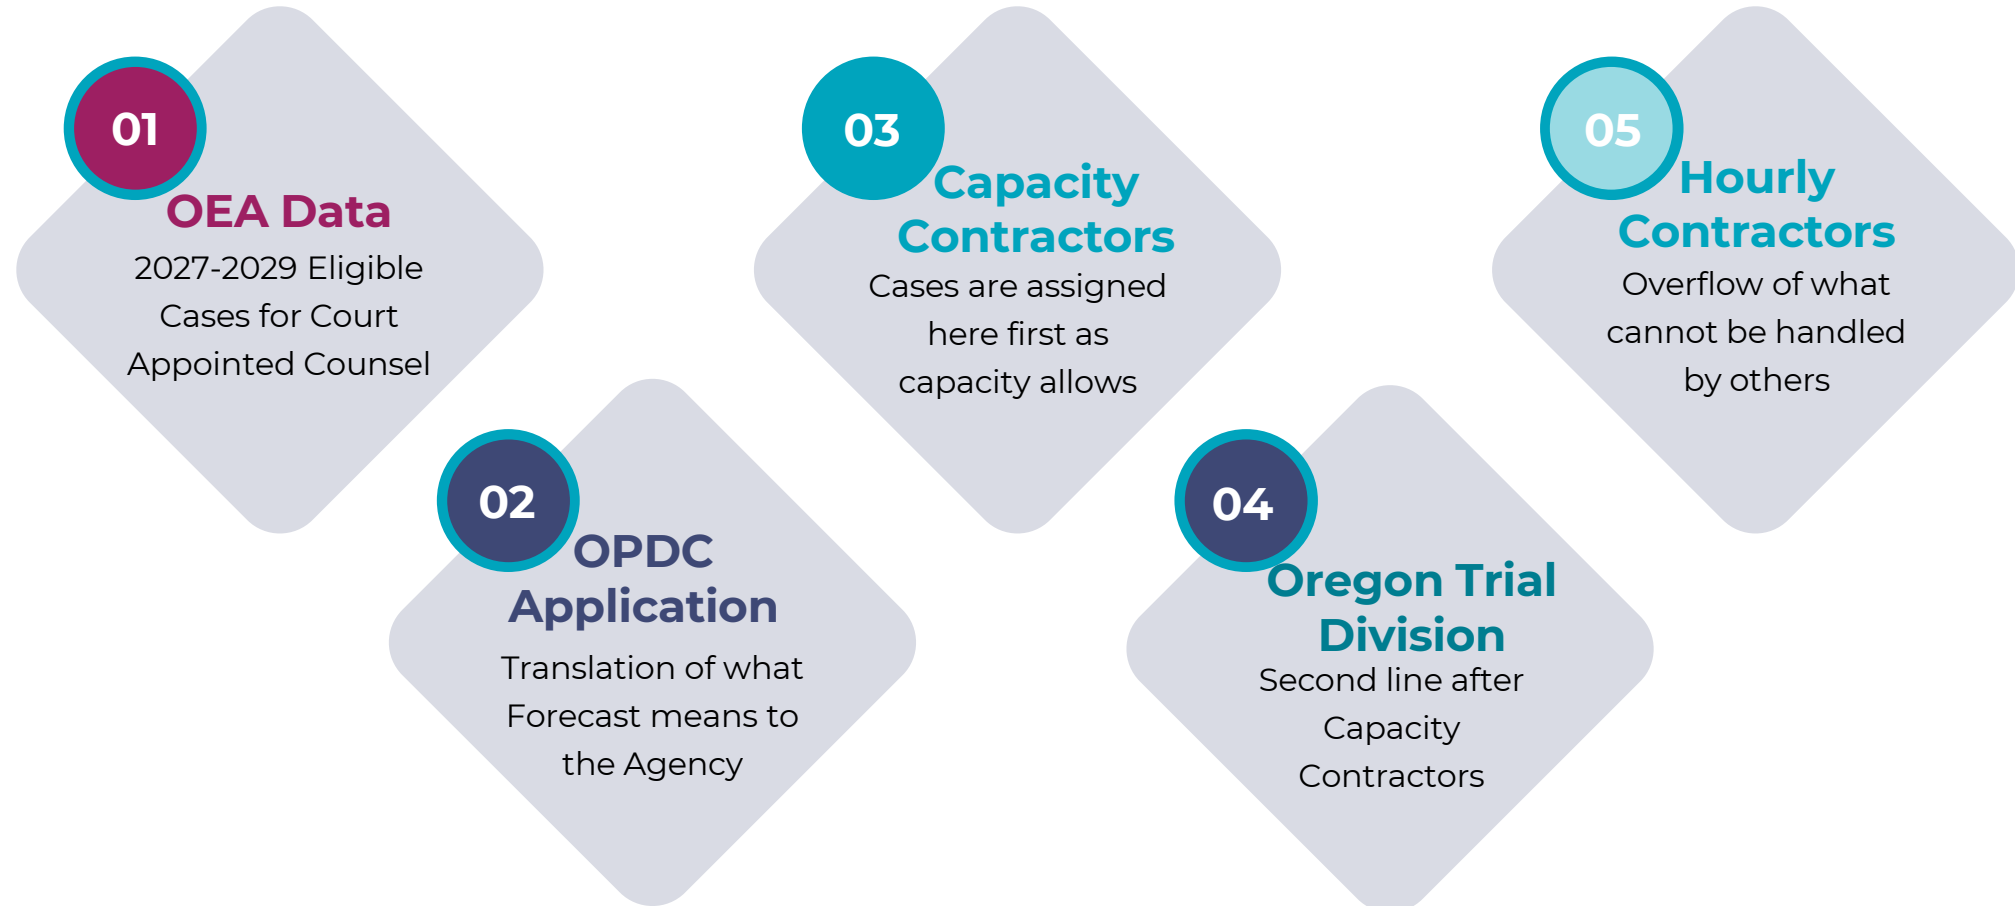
01
OEA Data
2027-2029 Eligible Cases for Court Appointed Counsel

02
OPDC Application
Translation of what Forecast means to the Agency

03
Capacity Contractors
Cases are assigned here first as capacity allows

04
Oregon Trial Division
Second line after Capacity Contractors

05
Hourly Contractors
Overflow of what cannot be handled by others